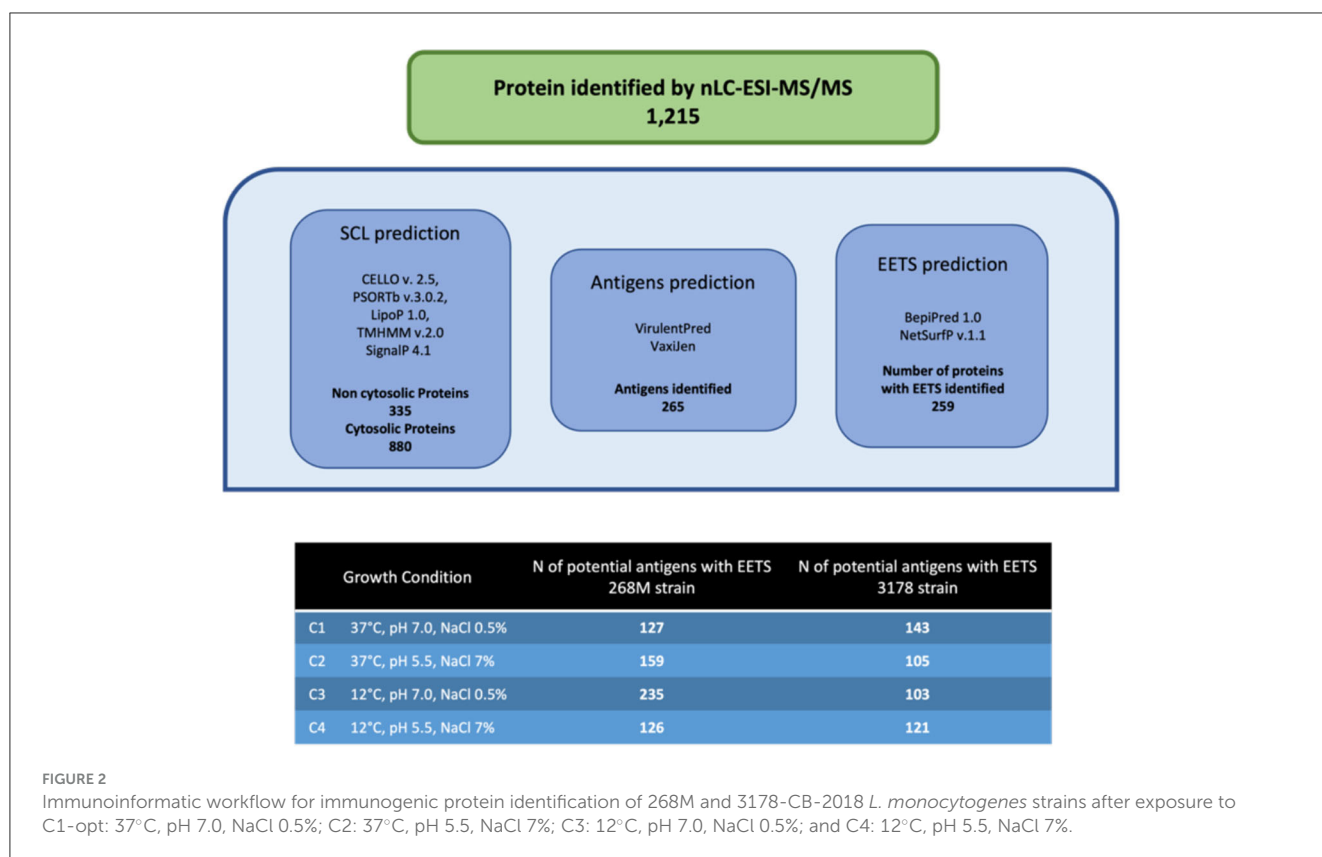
Protein identified by nLC-ESI-MS/MS
1,215

SCL prediction

CELLO v. 2.5,
PSORTb v.3.0.2,
LipoP 1.0,
TMHMM v.2.0
SignalP 4.1

Non cytosolic Proteins
335
Cytosolic Proteins
880

Antigens prediction

VirulentPred
VaxiJen

Antigens identified
265

EETS prediction

BepiPred 1.0
NetSurfP v.1.1

Number of proteins with EETS identified
259

| | Growth Condition | N of potential antigens with EETS 268M strain | N of potential antigens with EETS 3178 strain |
|---|---|---|---|
| C1 | 37°C, pH 7.0, NaCl 0.5% | 127 | 143 |
| C2 | 37°C, pH 5.5, NaCl 7% | 159 | 105 |
| C3 | 12°C, pH 7.0, NaCl 0.5% | 235 | 103 |
| C4 | 12°C, pH 5.5, NaCl 7% | 126 | 121 |

FIGURE 2
Immunoinformatic workflow for immunogenic protein identification of 268M and 3178-CB-2018 L. monocytogenes strains after exposure to C1-opt: 37°C, pH 7.0, NaCl 0.5%; C2: 37°C, pH 5.5, NaCl 7%; C3: 12°C, pH 7.0, NaCl 0.5%; and C4: 12°C, pH 5.5, NaCl 7%.